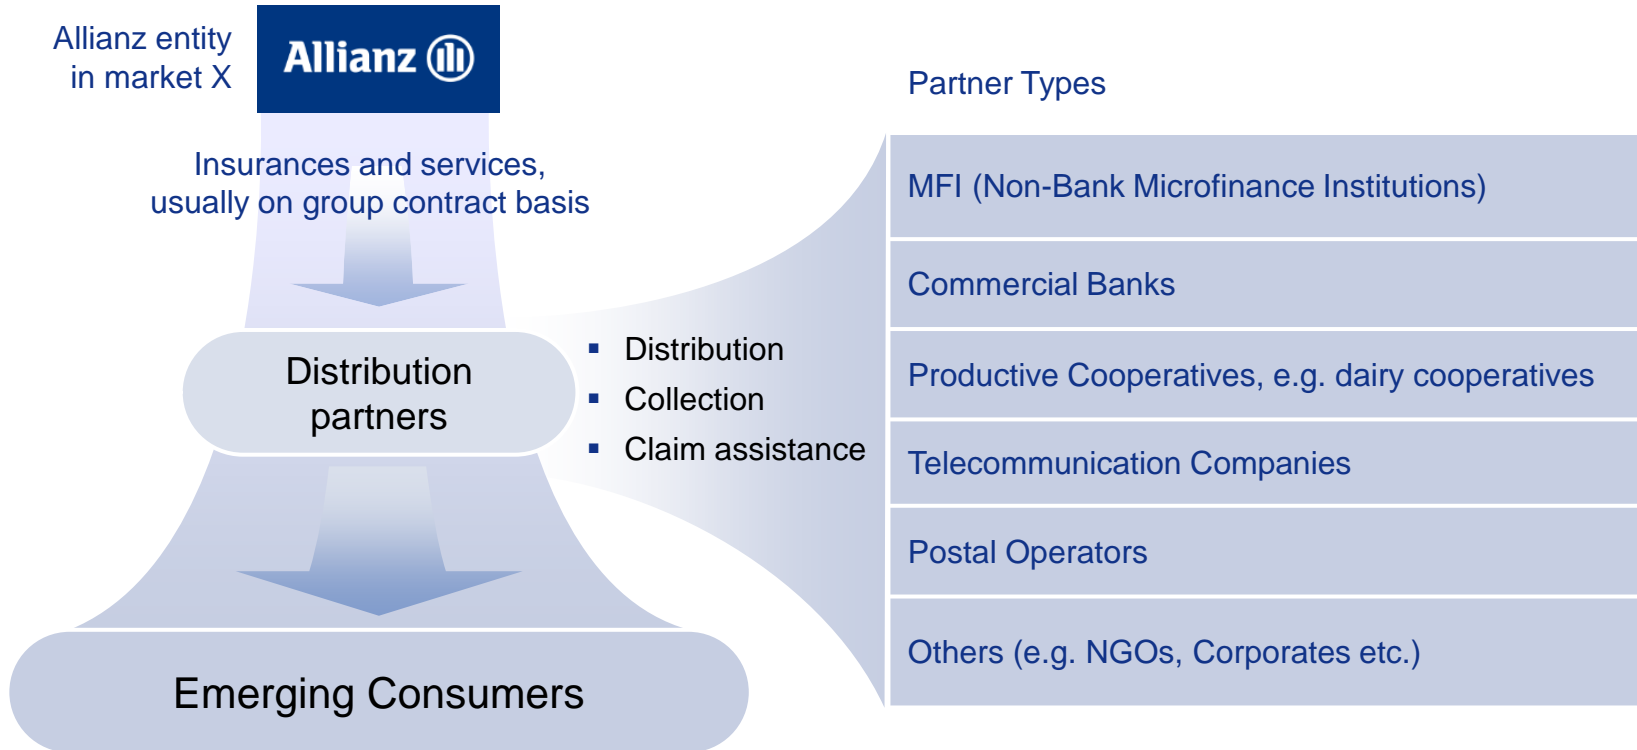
Allianz entity in market X

Allianz

Insurances and services, usually on group contract basis

Distribution partners

- Distribution
- Collection
- Claim assistance

Emerging Consumers

Partner Types

MFI (Non-Bank Microfinance Institutions)

Commercial Banks

Productive Cooperatives, e.g. dairy cooperatives

Telecommunication Companies

Postal Operators

Others (e.g. NGOs, Corporates etc.)